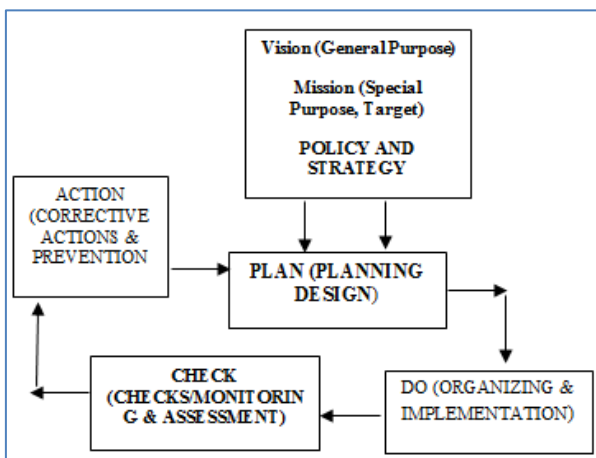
Vision (General Purpose)

Mission (Special Purpose, Target)

POLICY AND STRATEGY

ACTION (CORRECTIVE ACTIONS & PREVENTION

PLAN (PLANNING DESIGN)

CHECK (CHECKS/MONITORIN G & ASSESSMENT)

DO (ORGANIZING & IMPLEMENTATION)